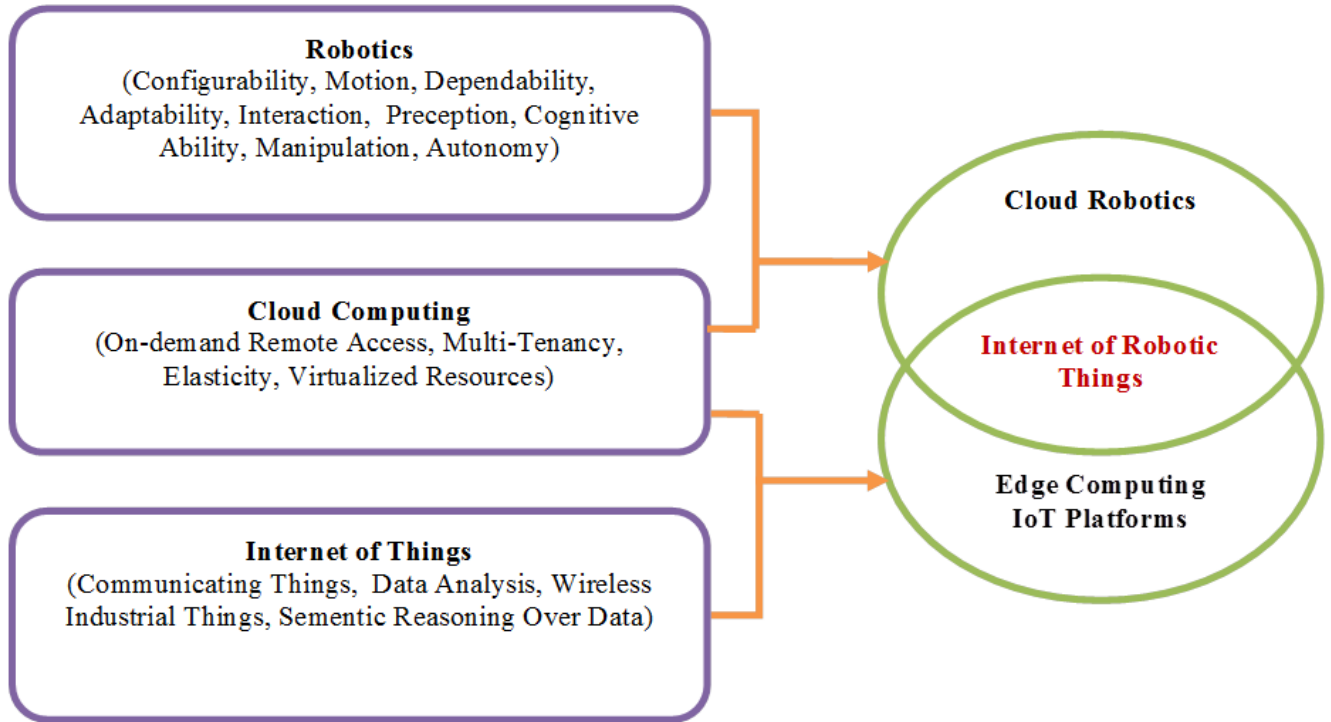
Robotics
(Configurability, Motion, Dependability, Adaptability, Interaction, Preception, Cognitive Ability, Manipulation, Autonomy)

Cloud Computing
(On-demand Remote Access, Multi-Tenancy, Elasticity, Virtualized Resources)

Internet of Things
(Communicating Things, Data Analysis, Wireless Industrial Things, Sementic Reasoning Over Data)

Cloud Robotics

Internet of Robotic Things

Edge Computing
IoT Platforms